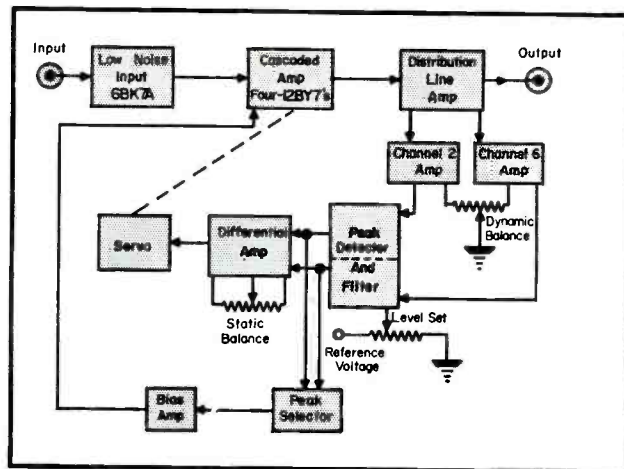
Input

Low Noise Input 6BK7A

Cascoded Amp Four-12BY7's

Distribution Line Amp

Output

Channel 2 Amp

Channel 6 Amp

Dynamic Balance

Servo

Differential Amp

Peak Detector

And Filter

Static Balance

Level Set

Reference Voltage

Bias Amp

Peak Selector